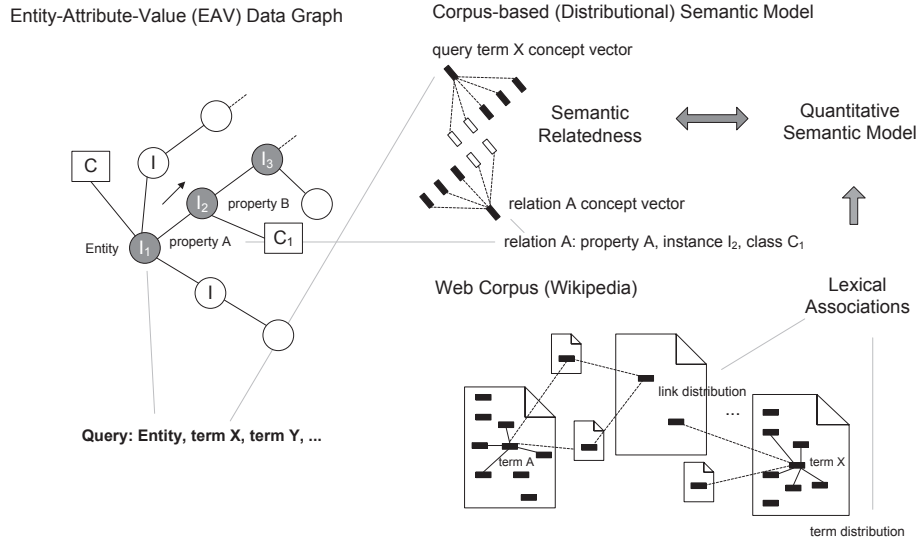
Entity-Attribute-Value (EAV) Data Graph

Corpus-based (Distributional) Semantic Model

query term X concept vector

Semantic Relatedness

Quantitative Semantic Model

C

I

$I_3$

$I_2$

property B

Entity

$I_1$

property A

$C_1$

relation A concept vector

relation A: property A, instance $I_2$, class $C_1$

I

Web Corpus (Wikipedia)

Lexical Associations

link distribution

...

term A

term X

Query: Entity, term X, term Y, ...

term distribution